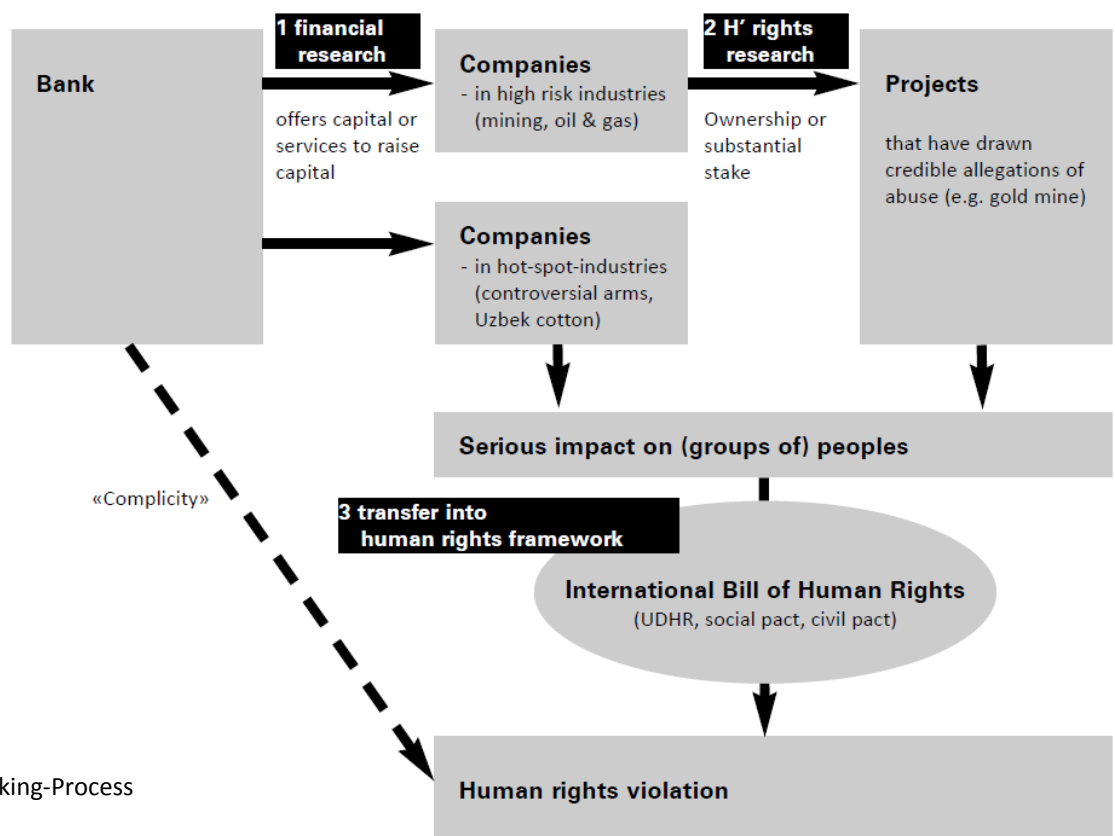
Bank

1 financial research

offers capital or services to raise capital

Companies
- in high risk industries (mining, oil & gas)

2 H' rights research

Ownership or substantial stake

Projects

that have drawn credible allegations of abuse (e.g. gold mine)

Companies
- in hot-spot-industries (controversial arms, Uzbek cotton)

Serious impact on (groups of) peoples

«Complicity»

3 transfer into human rights framework

International Bill of Human Rights
(UDHR, social pact, civil pact)

king-Process

Human rights violation